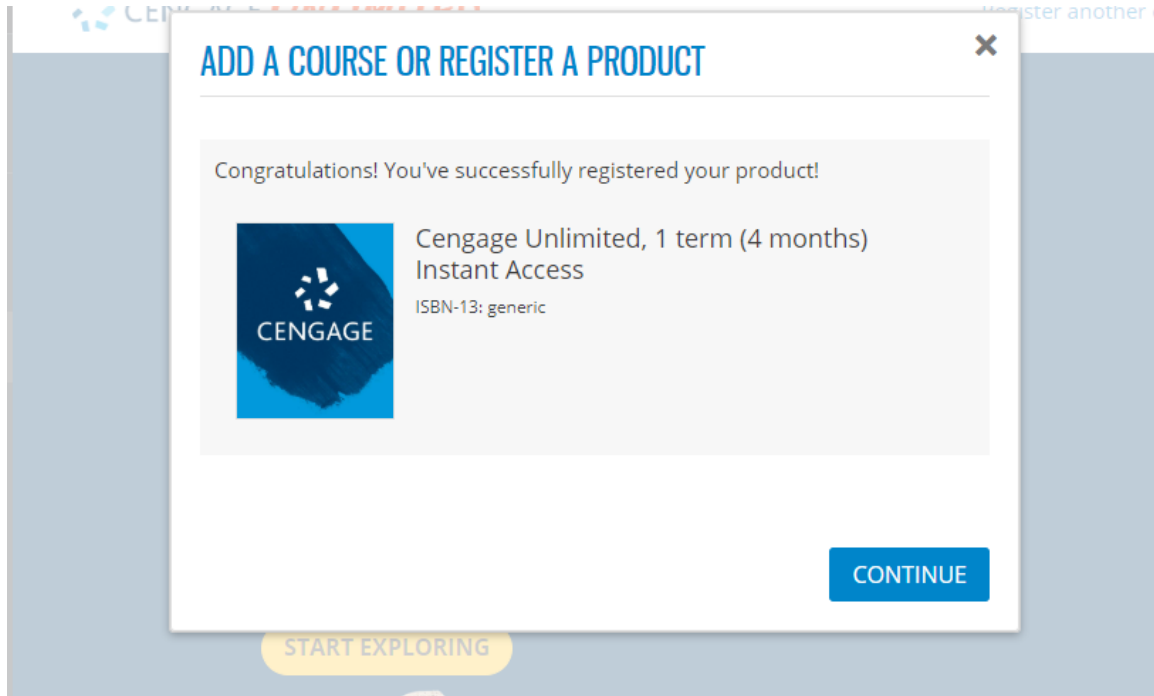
CEN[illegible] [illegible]

Register another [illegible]

ADD A COURSE OR REGISTER A PRODUCT

×

Congratulations! You've successfully registered your product!

CENGAGE

Cengage Unlimited, 1 term (4 months) Instant Access

ISBN-13: generic

CONTINUE

START EXPLORING